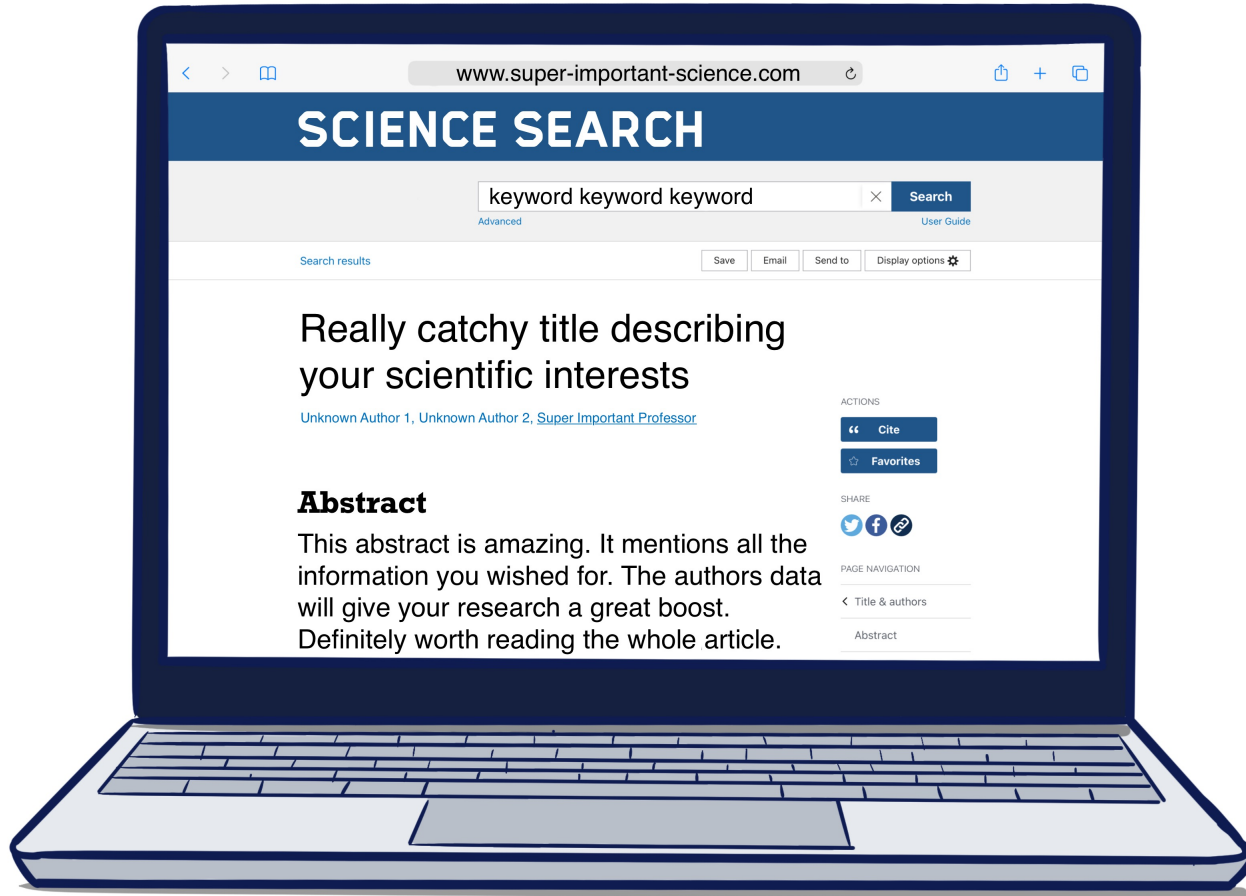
www.super-important-science.com

SCIENCE SEARCH

keyword keyword keyword

Search

Advanced

User Guide

Search results

Save

Email

Send to

Display options

Really catchy title describing your scientific interests

Unknown Author 1, Unknown Author 2, Super Important Professor

ACTIONS

Cite

Favorites

SHARE

PAGE NAVIGATION

Title & authors

Abstract

Abstract

This abstract is amazing. It mentions all the information you wished for. The authors data will give your research a great boost. Definitely worth reading the whole article.